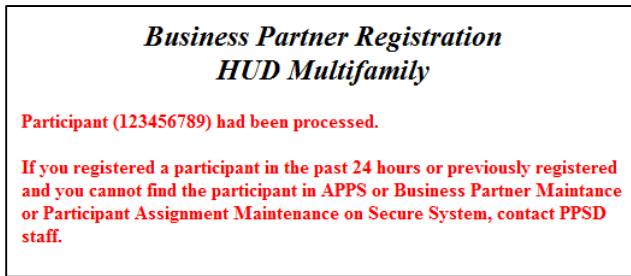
Business Partner Registration
HUD Multifamily

Participant (123456789) had been processed.

If you registered a participant in the past 24 hours or previously registered and you cannot find the participant in APPS or Business Partner Maintance or Participant Assignment Maintenance on Secure System, contact PPSD staff.